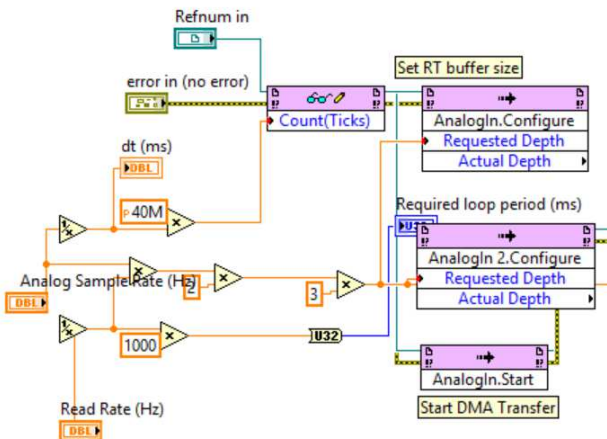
Refnum in

error in (no error)

Count(Ticks)

Set RT buffer size

AnalogIn.Configure
Requested Depth
Actual Depth

dt (ms)
DBL

40M

Required loop period (ms)
U32

AnalogIn 2.Configure
Requested Depth
Actual Depth

Analog Sample Rate (Hz)
DBL

2

3

1000

U32

AnalogIn.Start

Start DMA Transfer

Read Rate (Hz)
DBL